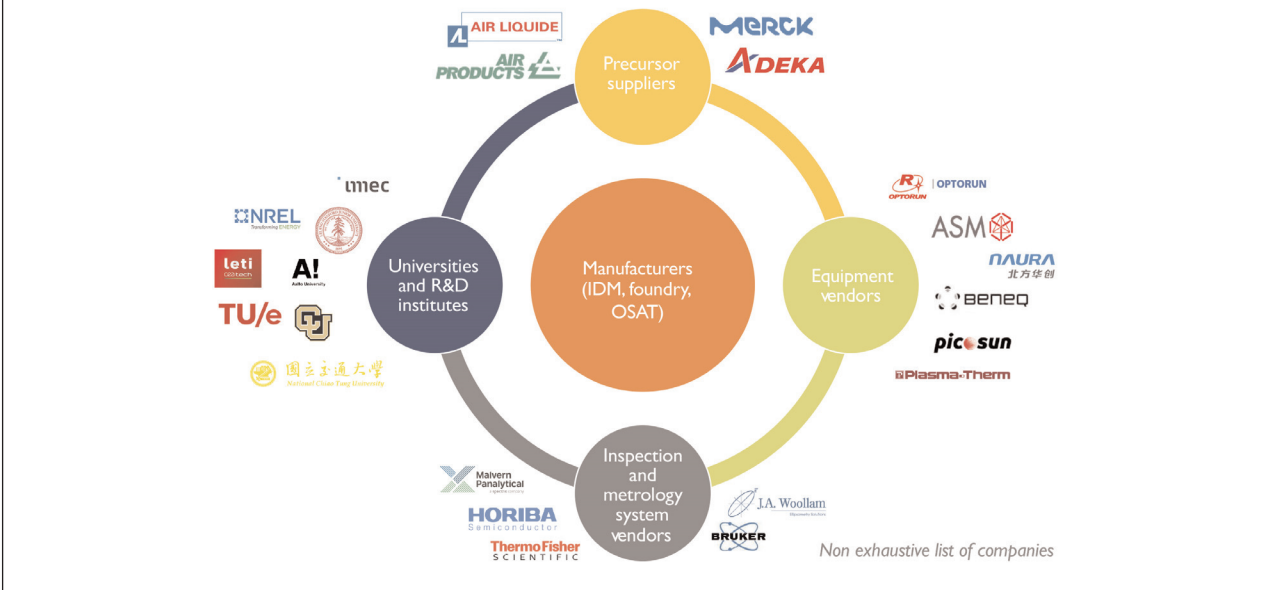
AIR LIQUIDE

AIR PRODUCTS

Precursor suppliers

MERCK

ADEKA

imec

NREL Transforming ENERGY

leti CEA tech

A! Aalto University

TU/e

國立交通大學 National Chiao Tung University

Universities and R&D institutes

Manufacturers (IDM, foundry, OSAT)

OPTORUN | OPTORUN

ASM

NAURA 北方华创

BENEQ

picosun

Plasma-Therm

Equipment vendors

Malvern Panalytical

HORIBA Semiconductor

ThermoFisher SCIENTIFIC

Inspection and metrology system vendors

J.A. Woollam

BRUKER

Non exhaustive list of companies